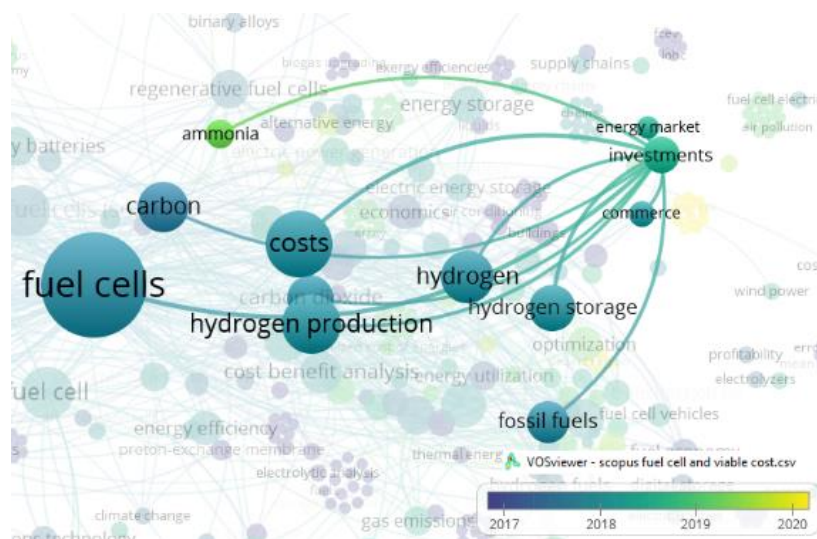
binary alloys

biogas upgrading

energy efficiencies

supply chains

regenerative fuel cells

energy storage

fuel cell electr

air pollution

ammonia

alternative energy

energy market

y batteries

investments

carbon

electric energy storage

economics

commerce

costs

buildings

fuel cells

hydrogen

cos

carbon dioxide

wind power

hydrogen storage

hydrogen production

optimization

profitability

electrolyzers

cost benefit analysis

energy utilization

uel cell

fuel cell vehicles

fossil fuels

energy efficiency

proton-exchange membrane

thermal energ

electrolytic analysis

VOSviewer - scopus fuel cell and viable cost.csv

climate change

gas emissions

2017

2018

2019

2020